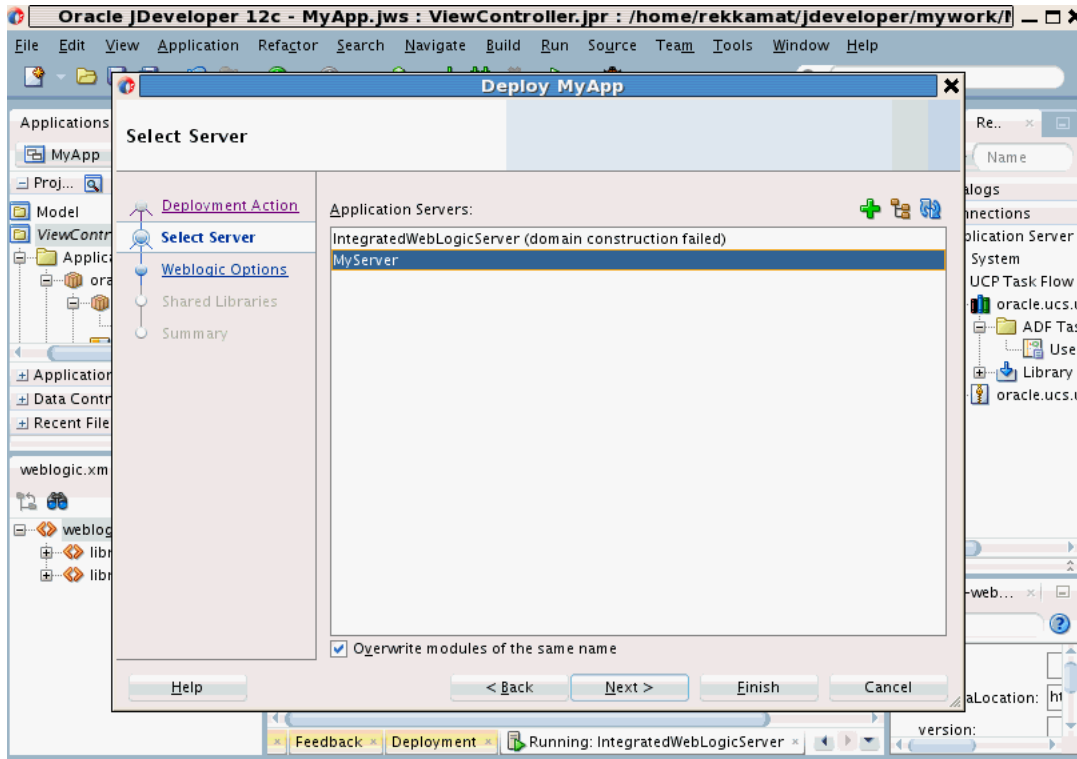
Oracle JDeveloper 12c - MyApp.jws : ViewController.jpr : /home/rekkamat/jdeveloper/mywork/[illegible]

File Edit View Application Refactor Search Navigate Build Run Source Team Tools Window Help

Applications
MyApp
Proj...
Model
ViewContr
Applic
ora
Application
Data Contr
Recent File
weblogic.xm
weblog
libr
libr

Deploy MyApp

Select Server

Deployment Action
Select Server
Weblogic Options
Shared Libraries
Summary

Application Servers:
IntegratedWebLogicServer (domain construction failed)
MyServer

Overwrite modules of the same name

Help
< Back
Next >
Finish
Cancel

Re...
Name
alogs
nnections
plication Server
System
UCP Task Flow
oracle.ucs.
ADF Tas
Use
Library
oracle.ucs.
-web...
aLocation:
ht
version:

Feedback
Deployment
Running: IntegratedWebLogicServer